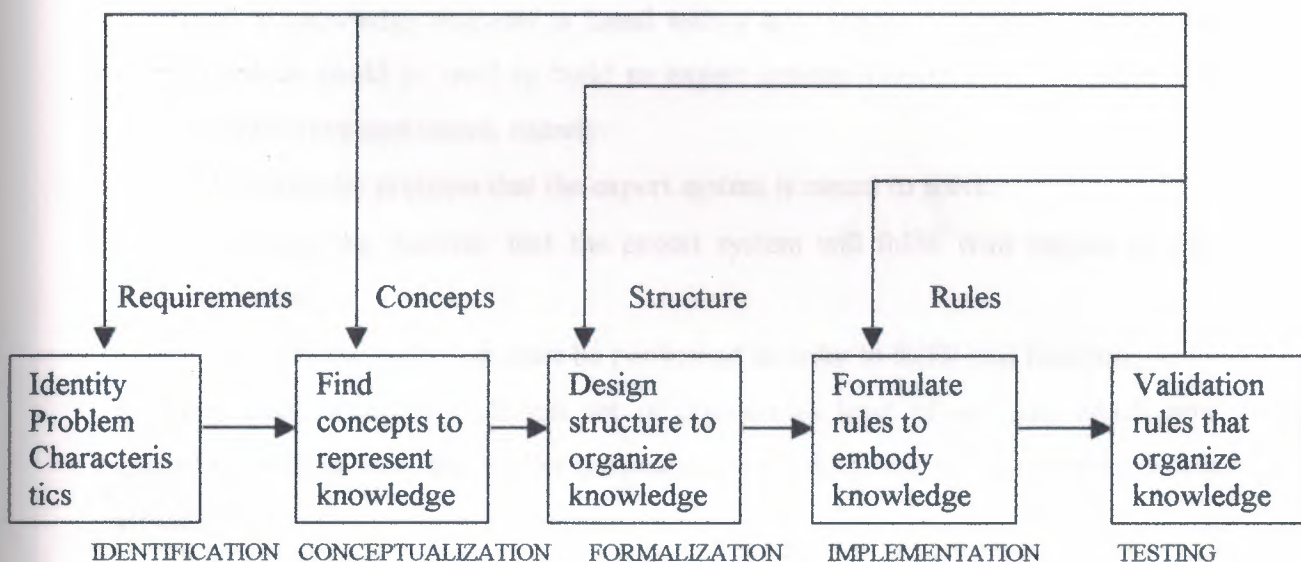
Requirements

Concepts

Structure

Rules

Identity Problem Characteris tics

Find concepts to represent knowledge

Design structure to organize knowledge

Formulate rules to embody knowledge

Validation rules that organize knowledge

IDENTIFICATION

CONCEPTUALIZATION

FORMALIZATION

IMPLEMENTATION

TESTING